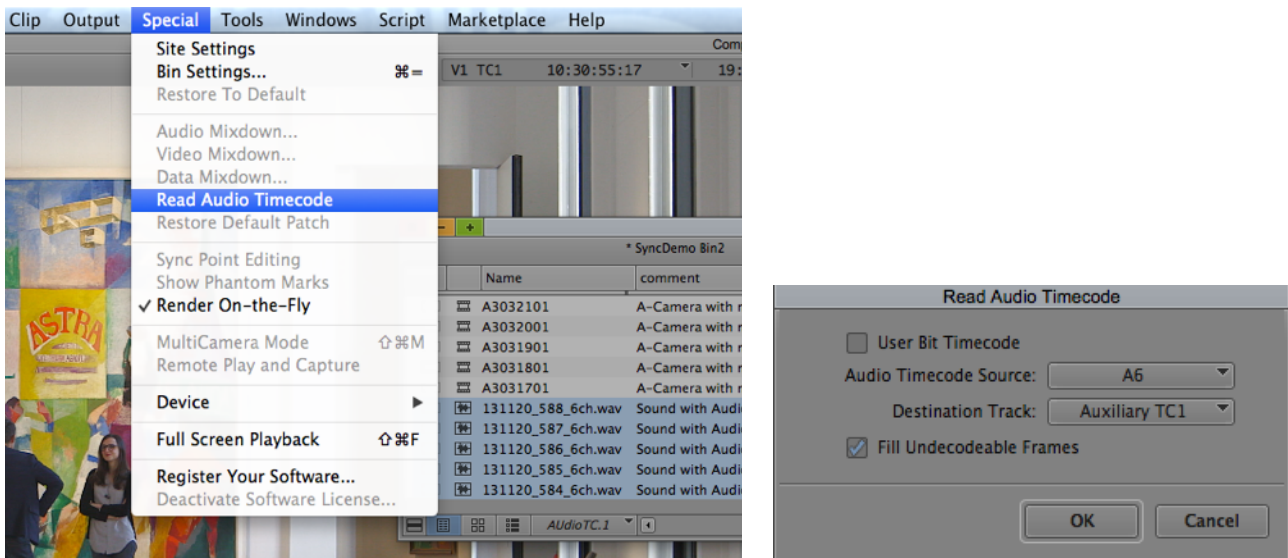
Clip Output Special Tools Windows Script Marketplace Help

Site Settings
Bin Settings... ⌘=
Restore To Default

Audio Mixdown...
Video Mixdown...
Data Mixdown...
Read Audio Timecode
Restore Default Patch

Sync Point Editing
Show Phantom Marks
✓ Render On-the-Fly

MultiCamera Mode ⇧⌘M
Remote Play and Capture

Device ▶

Full Screen Playback ⇧⌘F

Register Your Software...
Deactivate Software License...

Comp
V1 TC1 10:30:55:17 19:

* SyncDemo Bin2

| Name | comment |
|---|---|
| A3032101 | A-Camera with r |
| A3032001 | A-Camera with r |
| A3031901 | A-Camera with r |
| A3031801 | A-Camera with r |
| A3031701 | A-Camera with r |
| 131120_588_6ch.wav | Sound with Audi |
| 131120_587_6ch.wav | Sound with Audi |
| 131120_586_6ch.wav | Sound with Audi |
| 131120_585_6ch.wav | Sound with Audi |
| 131120_584_6ch.wav | Sound with Audi |

AUdioTC.1

ASTRA

Read Audio Timecode

User Bit Timecode
Audio Timecode Source: A6
Destination Track: Auxiliary TC1
Fill Undecodeable Frames

OK Cancel